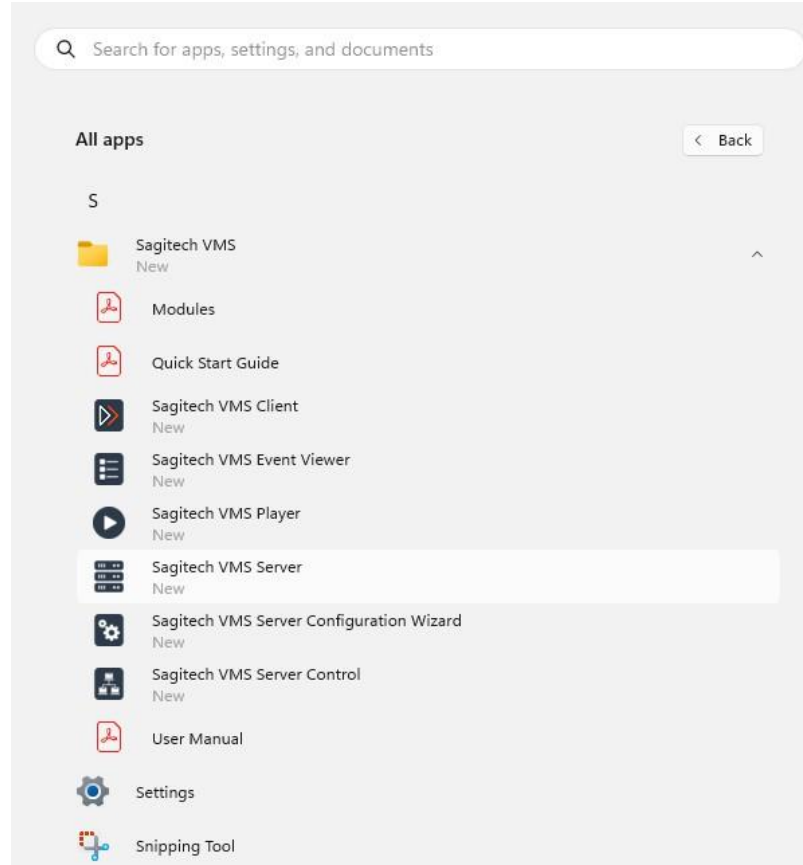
Search for apps, settings, and documents

All apps

Back

S

Sagitech VMS
New

Modules

Quick Start Guide

Sagitech VMS Client
New

Sagitech VMS Event Viewer
New

Sagitech VMS Player
New

Sagitech VMS Server
New

Sagitech VMS Server Configuration Wizard
New

Sagitech VMS Server Control
New

User Manual

Settings

Snipping Tool